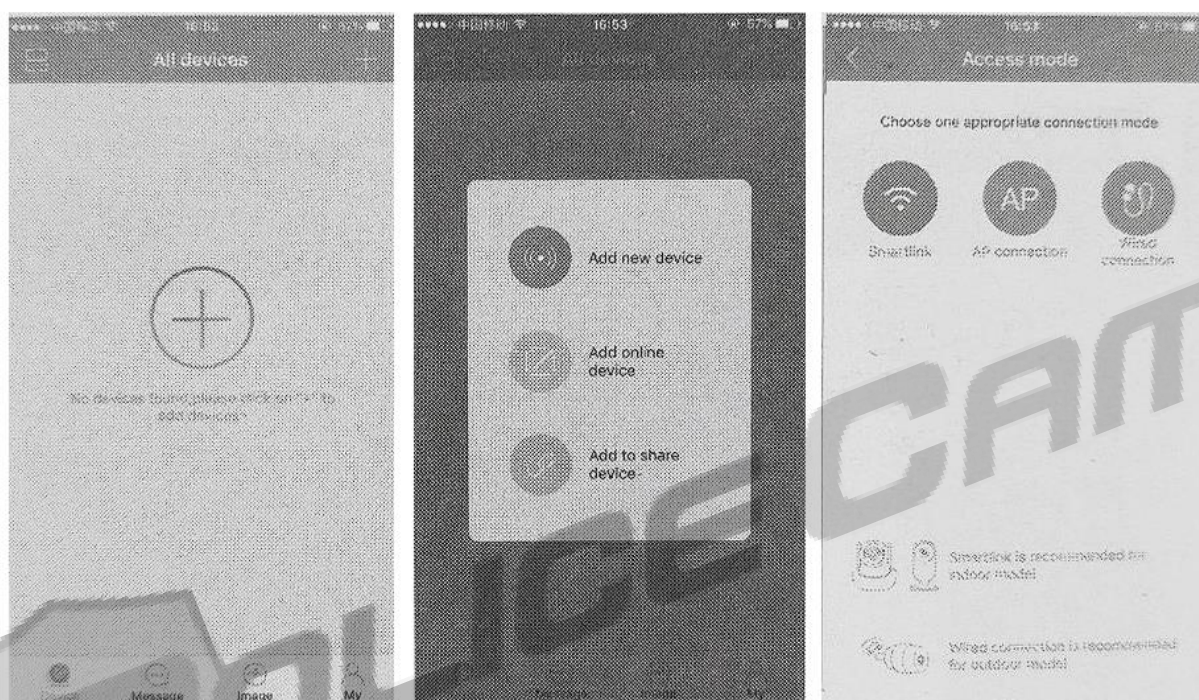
All devices

No devices found,please click on "+" to add devices

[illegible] Message Image My

●●●●○ 中国移动 16:53 57%

All devices

Add new device

Add online device

Add to share device

Message Image My

Access mode

Choose one appropriate connection mode

AP

Smartlink AP connection Wired connection

Smartlink is recommended for indoor model

Wired connection is recommended for outdoor model

CAM